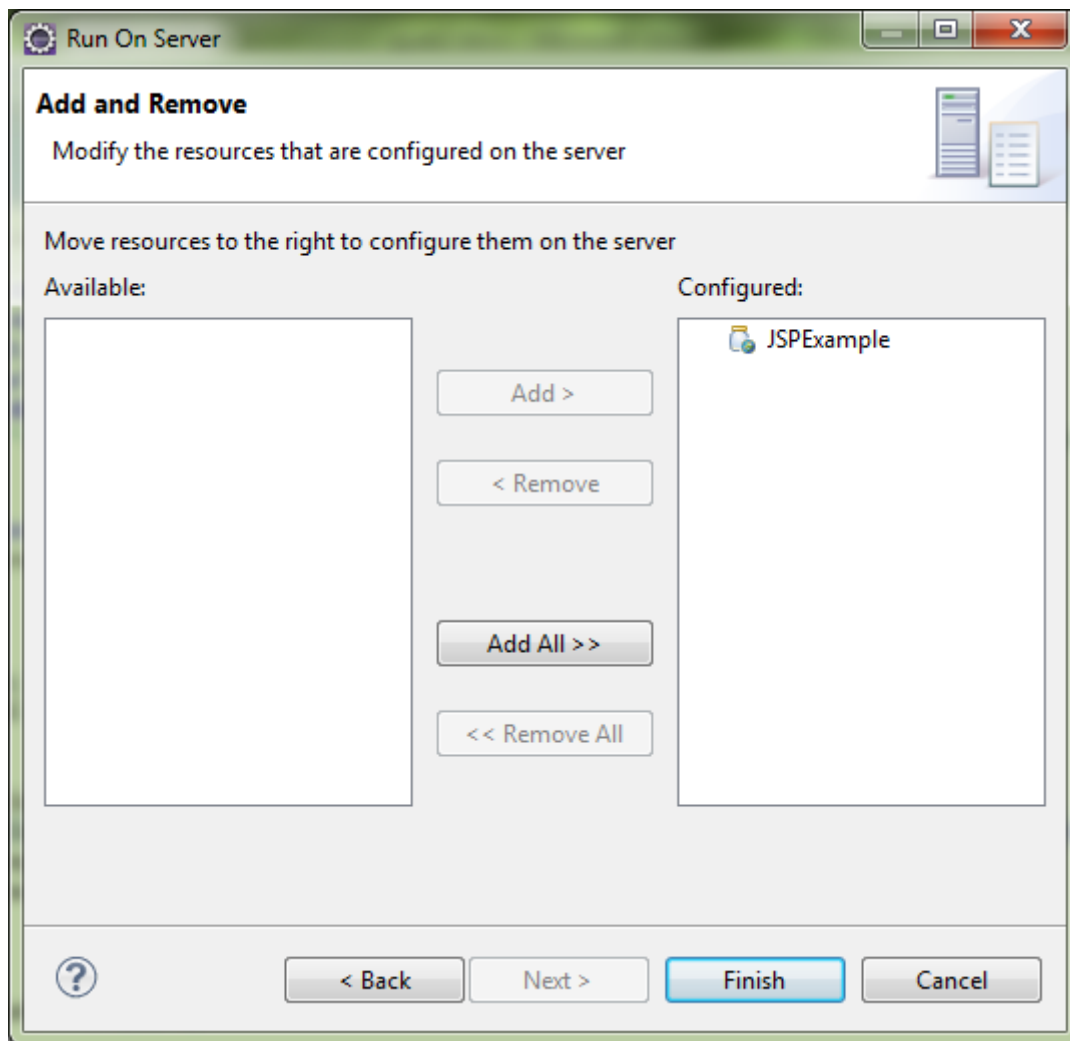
Run On Server

Add and Remove

Modify the resources that are configured on the server

Move resources to the right to configure them on the server

Available:

Configured:

JSPExample

Add >

< Remove

Add All >>

<< Remove All

< Back

Next >

Finish

Cancel